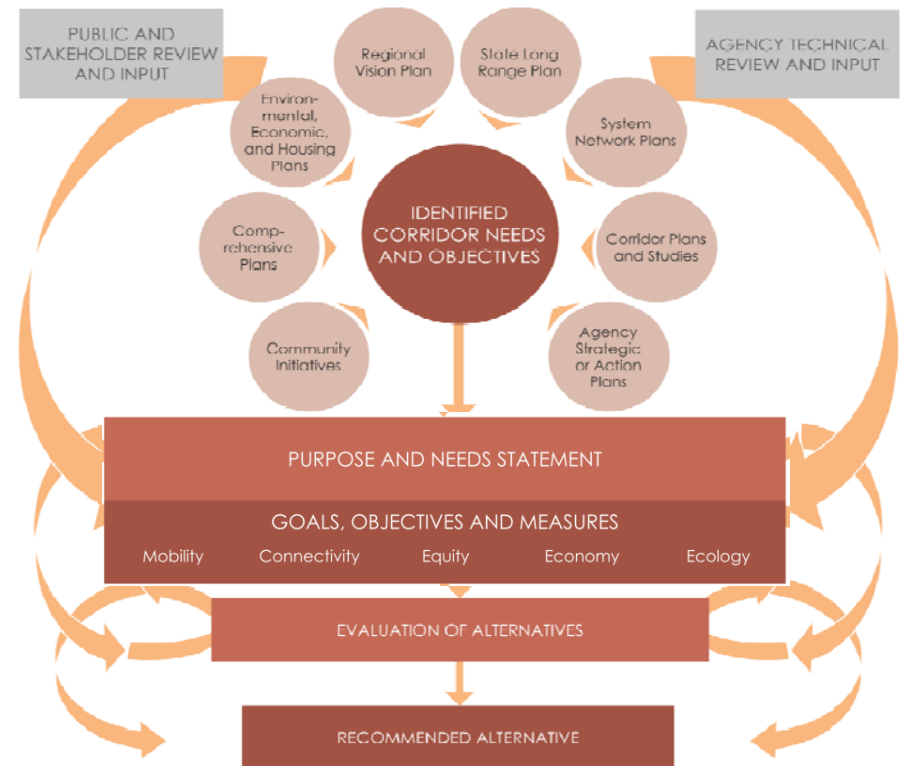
PUBLIC AND STAKEHOLDER REVIEW AND INPUT

Regional Vision Plan

State Long Range Plan

AGENCY TECHNICAL REVIEW AND INPUT

Environmental, Economic, and Housing Plans

System Network Plans

IDENTIFIED CORRIDOR NEEDS AND OBJECTIVES

Comprehensive Plans

Corridor Plans and Studies

Community Initiatives

Agency Strategic or Action Plans

PURPOSE AND NEEDS STATEMENT

GOALS, OBJECTIVES AND MEASURES

Mobility Connectivity Equity Economy Ecology

EVALUATION OF ALTERNATIVES

RECOMMENDED ALTERNATIVE